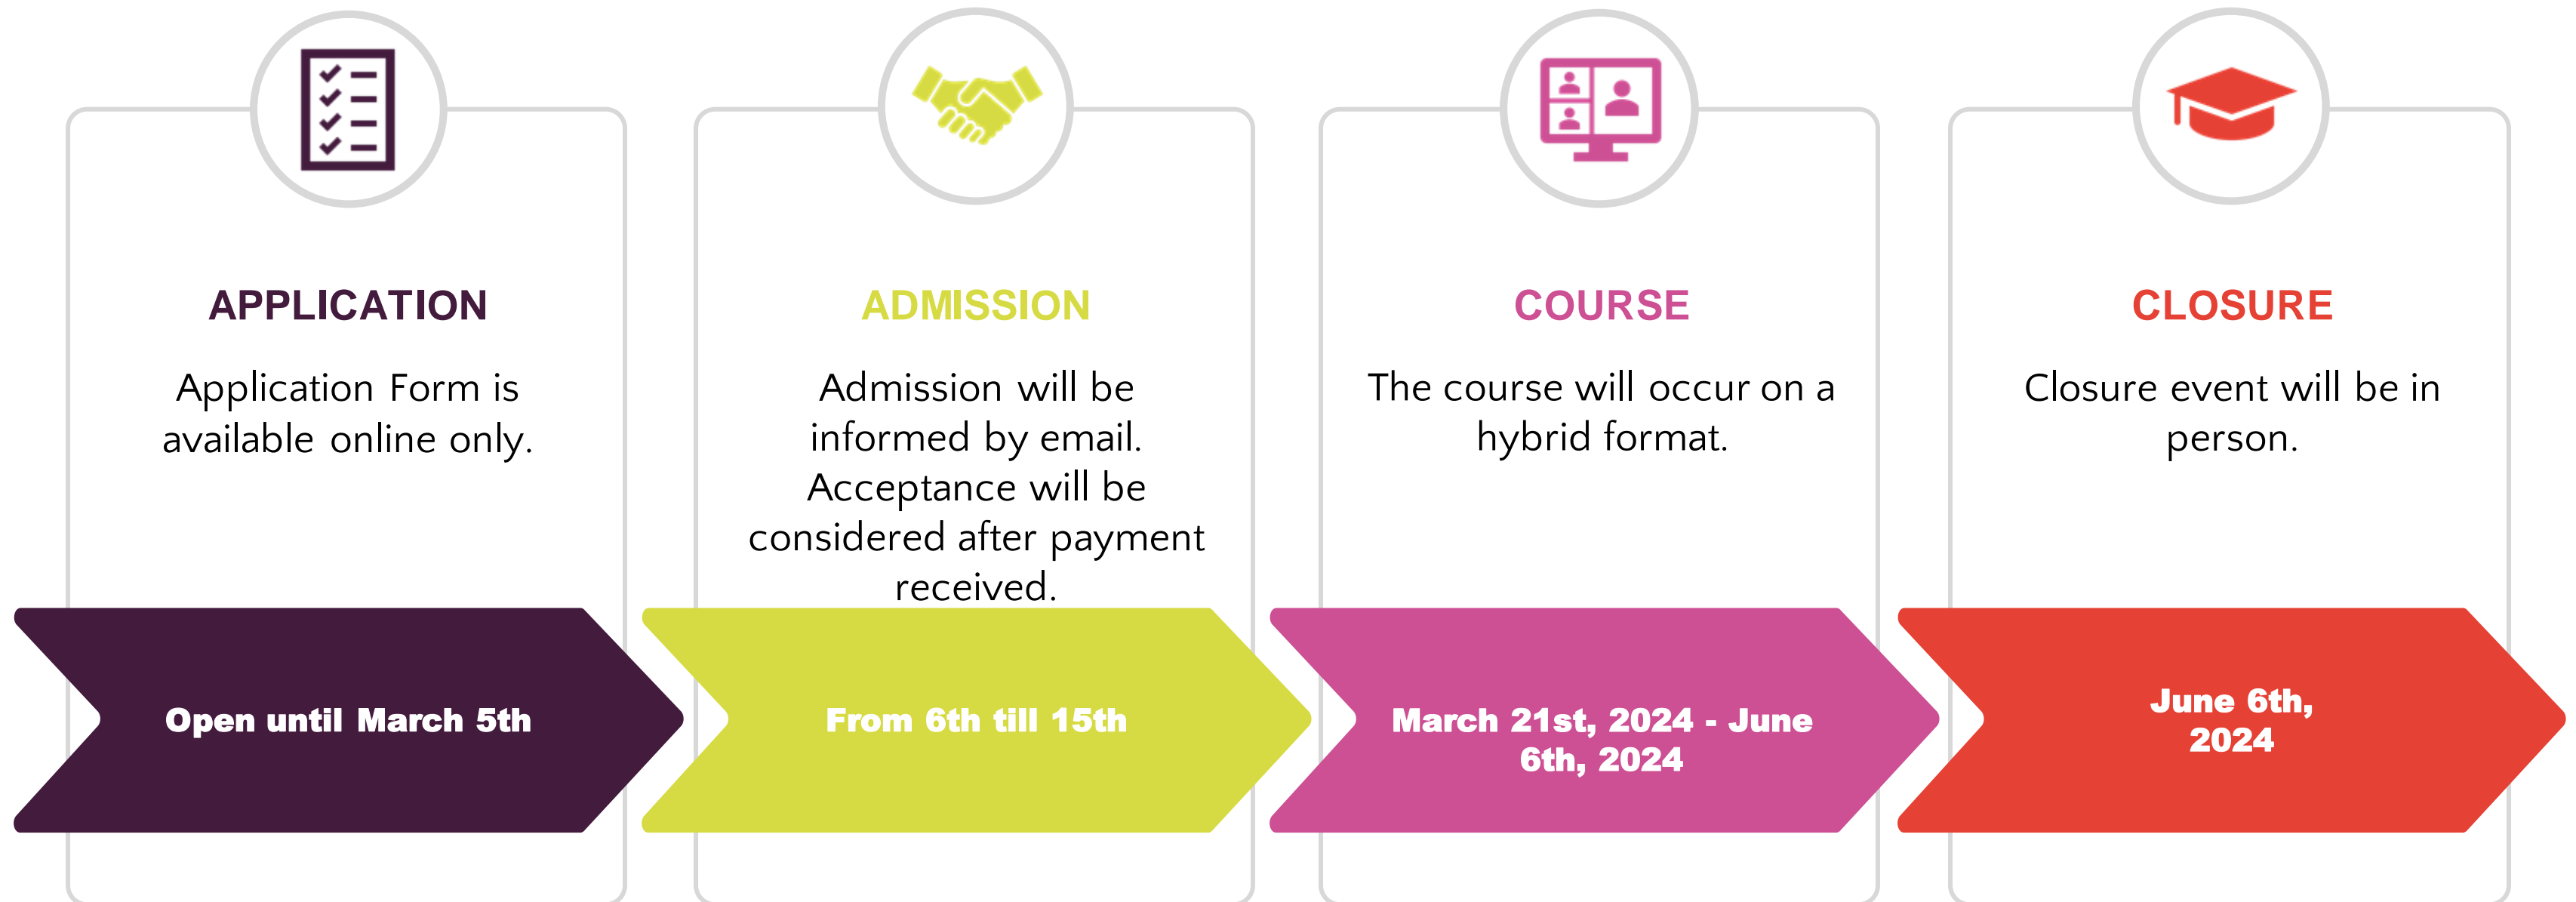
APPLICATION

Application Form is available online only.

Open until March 5th

ADMISSION

Admission will be informed by email. Acceptance will be considered after payment received.

From 6th till 15th

COURSE

The course will occur on a hybrid format.

March 21st, 2024 - June 6th, 2024

CLOSURE

Closure event will be in person.

June 6th, 2024